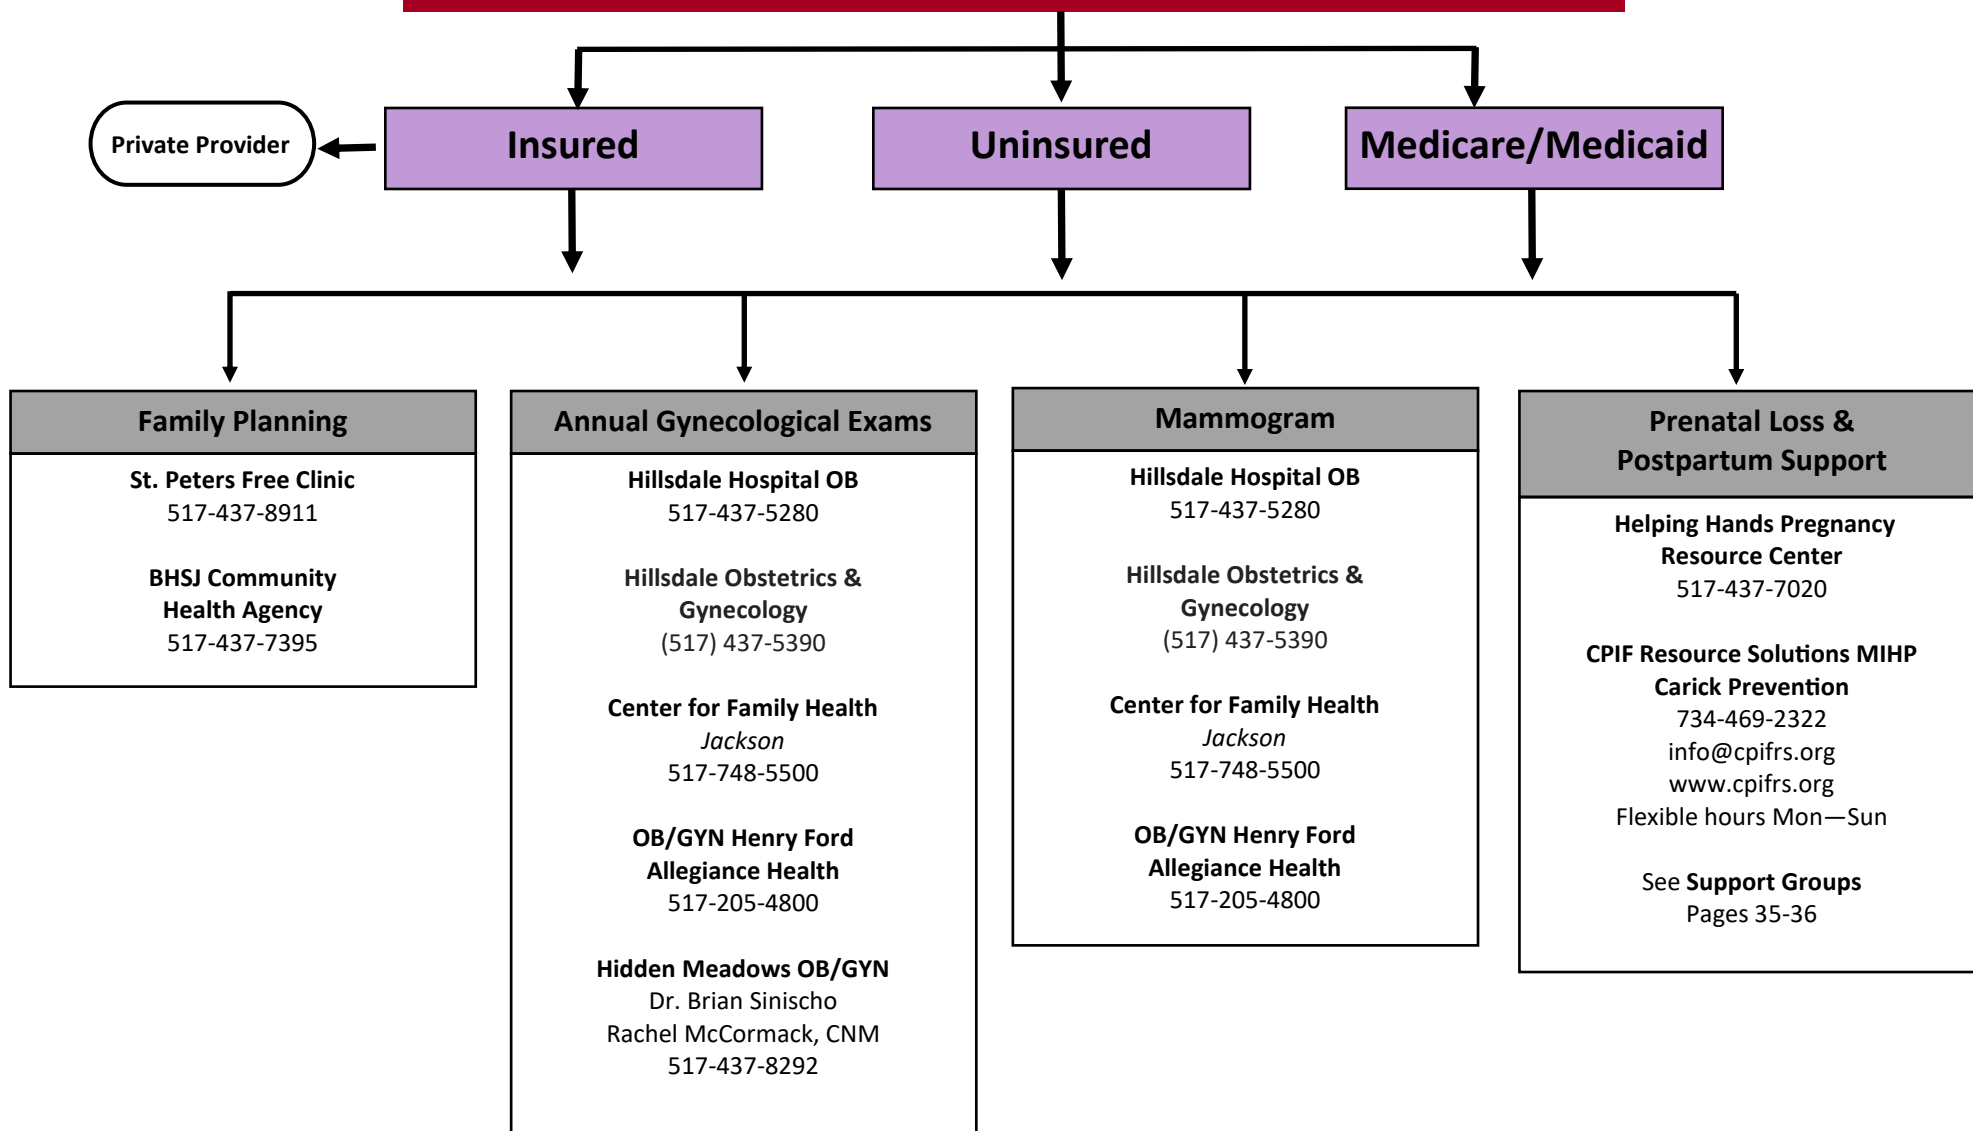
Private Provider

Insured

Uninsured

Medicare/Medicaid

Family Planning

St. Peters Free Clinic
517-437-8911

BHSJ Community Health Agency
517-437-7395

Annual Gynecological Exams

Hillsdale Hospital OB
517-437-5280

Hillsdale Obstetrics & Gynecology
(517) 437-5390

Center for Family Health
*Jackson*
517-748-5500

OB/GYN Henry Ford Allegiance Health
517-205-4800

Hidden Meadows OB/GYN
Dr. Brian Sinischo
Rachel McCormack, CNM
517-437-8292

Mammogram

Hillsdale Hospital OB
517-437-5280

Hillsdale Obstetrics & Gynecology
(517) 437-5390

Center for Family Health
*Jackson*
517-748-5500

OB/GYN Henry Ford Allegiance Health
517-205-4800

Prenatal Loss & Postpartum Support

Helping Hands Pregnancy Resource Center
517-437-7020

CPIF Resource Solutions MIHP Carick Prevention
734-469-2322
info@cpifrs.org
www.cpifrs.org
Flexible hours Mon—Sun

See Support Groups
Pages 35-36